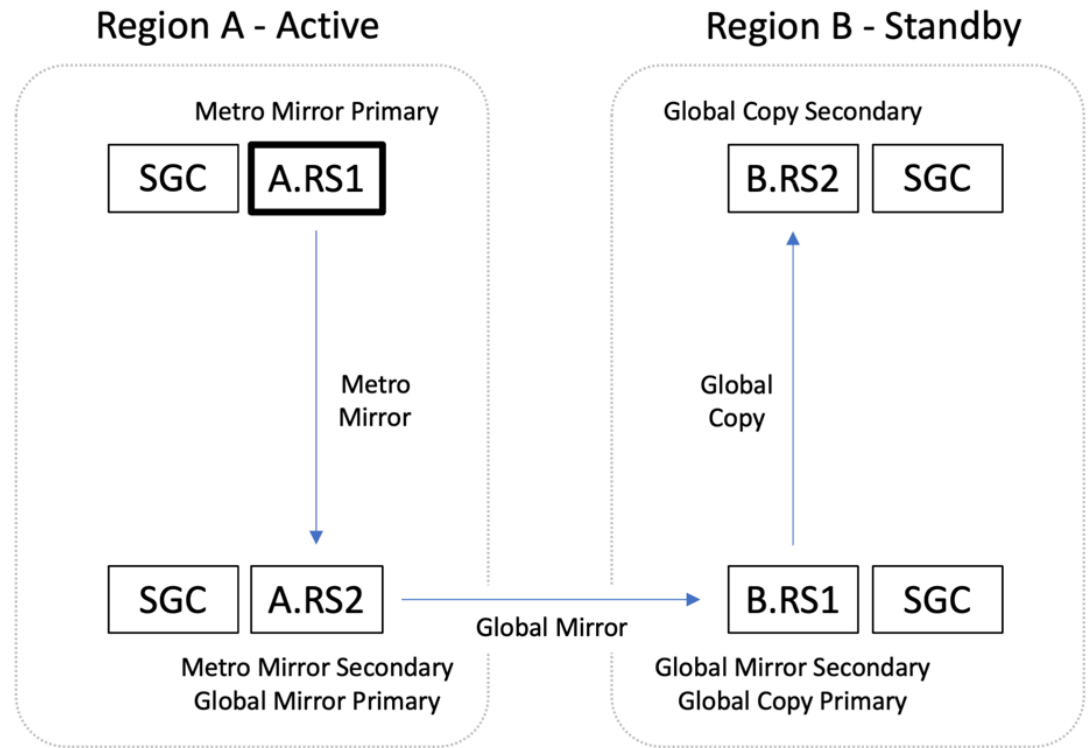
Region A - Active

Region B - Standby

Metro Mirror Primary

SGC

A.RS1

Global Copy Secondary

B.RS2

SGC

Metro Mirror

Global Copy

SGC

A.RS2

Global Mirror

B.RS1

SGC

Metro Mirror Secondary
Global Mirror Primary

Global Mirror Secondary
Global Copy Primary